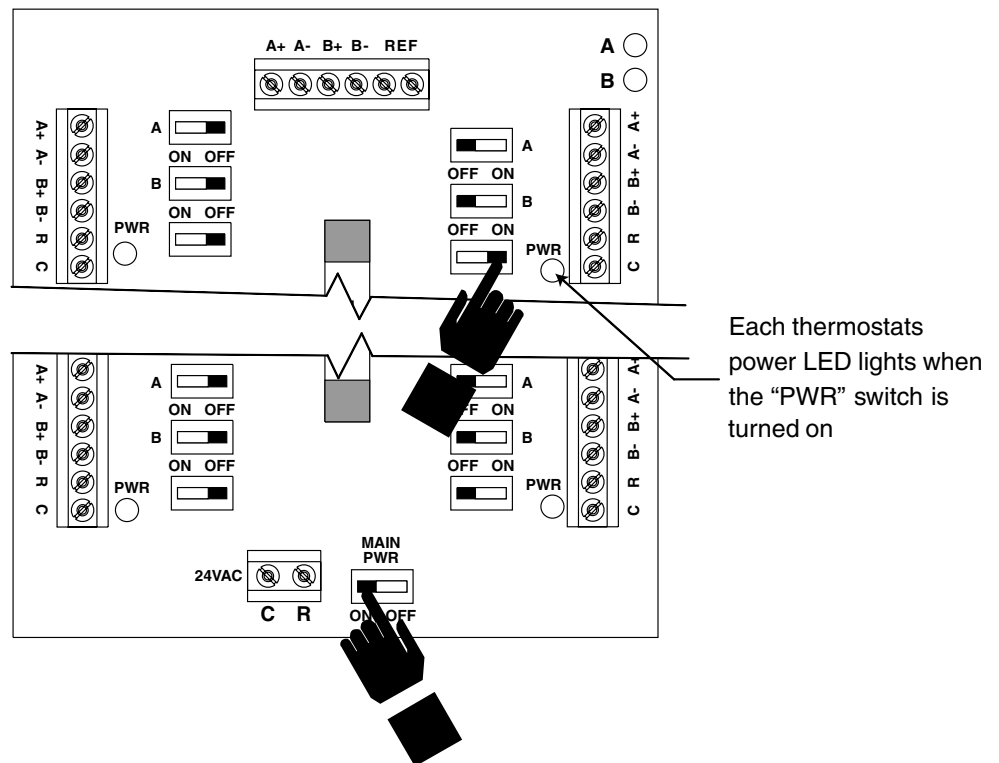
A+ A- B+ B- REF

A

B

A+ A- B+ B- R C

A

ON OFF

B

ON OFF

PWR

A

OFF ON

B

OFF ON

PWR

A+ A- B+ B- R C

Each thermostats power LED lights when the “PWR” switch is turned on

A+ A- B+ B- R C

A

ON OFF

B

ON OFF

PWR

A

FF ON

B

OFF ON

PWR

A+ A- B+ B- R C

MAIN PWR

24VAC

C R

ON OFF